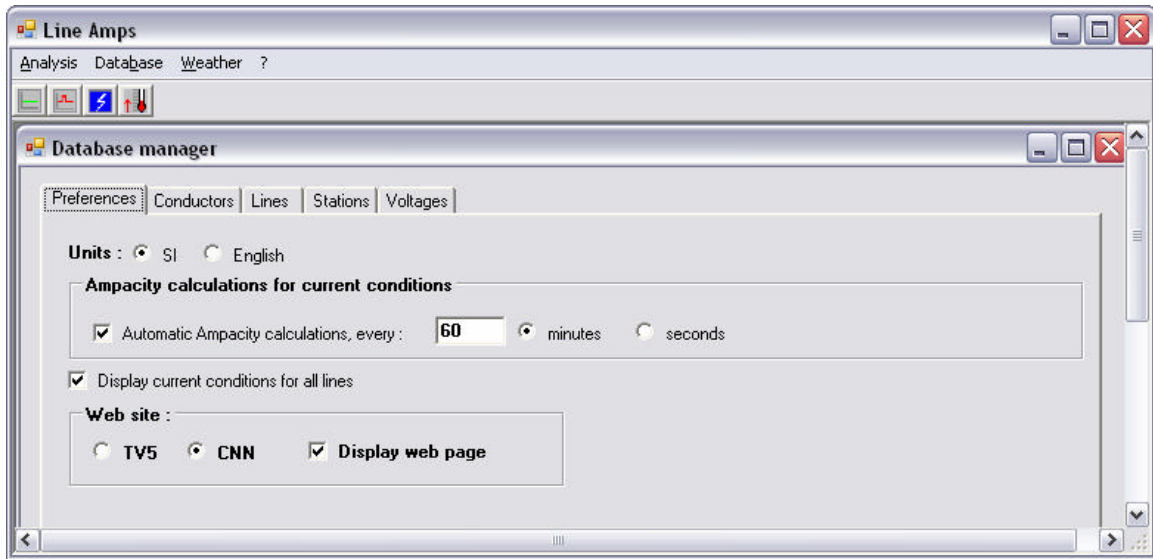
Line Amps

Analysis Database Weather ?

Database manager

Preferences | Conductors | Lines | Stations | Voltages

Units : SI English

Ampacity calculations for current conditions

Automatic Ampacity calculations, every : 60 minutes seconds

Display current conditions for all lines

Web site :

TV5 CNN Display web page